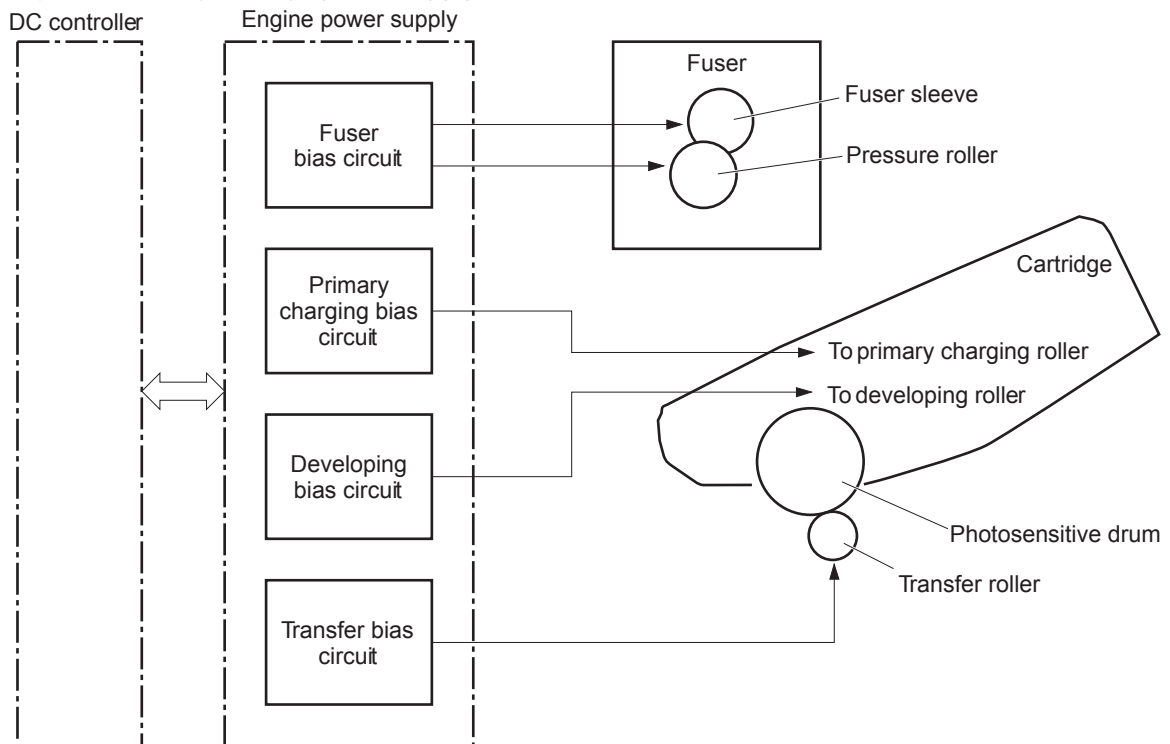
DC controller

Engine power supply

Fuser bias circuit

Primary charging bias circuit

Developing bias circuit

Transfer bias circuit

Fuser

Fuser sleeve

Pressure roller

Cartridge

To primary charging roller

To developing roller

Photosensitive drum

Transfer roller